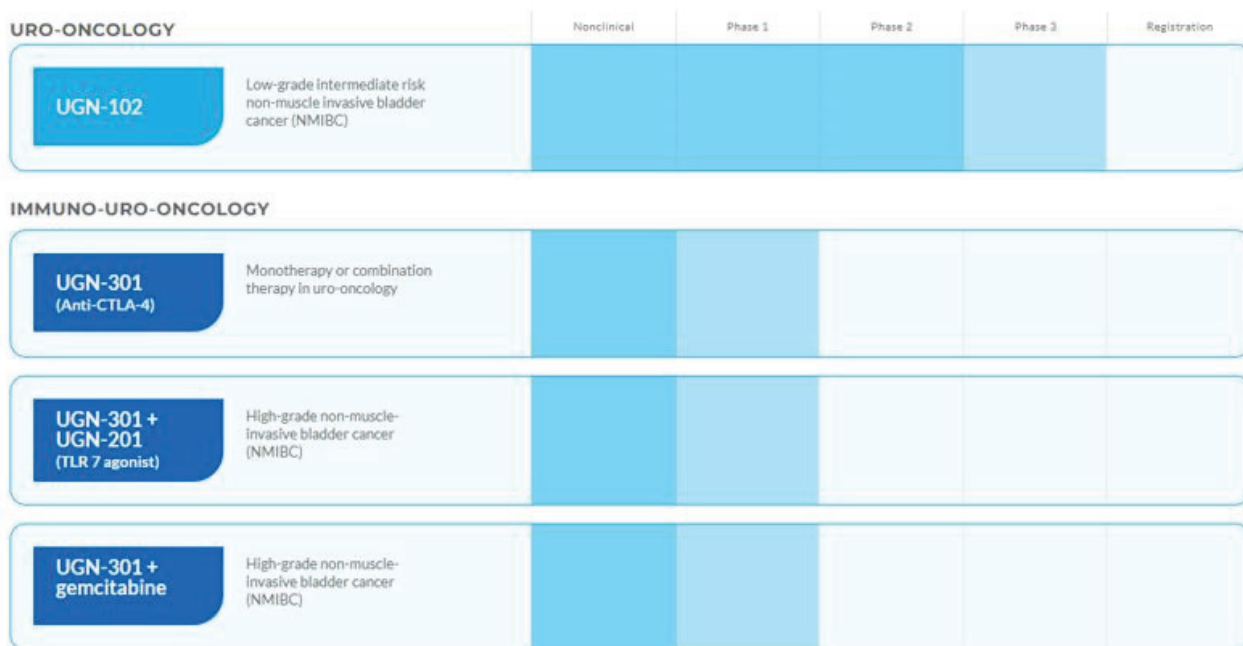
URO-ONCOLOGY

Nonclinical

Phase 1

Phase 2

Phase 3

Registration

UGN-102

Low-grade intermediate risk non-muscle invasive bladder cancer (NMIBC)

IMMUNO-URO-ONCOLOGY

UGN-301 (Anti-CTLA-4)

Monotherapy or combination therapy in uro-oncology

UGN-301 + UGN-201 (TLR 7 agonist)

High-grade non-muscle-invasive bladder cancer (NMIBC)

UGN-301 + gemcitabine

High-grade non-muscle-invasive bladder cancer (NMIBC)